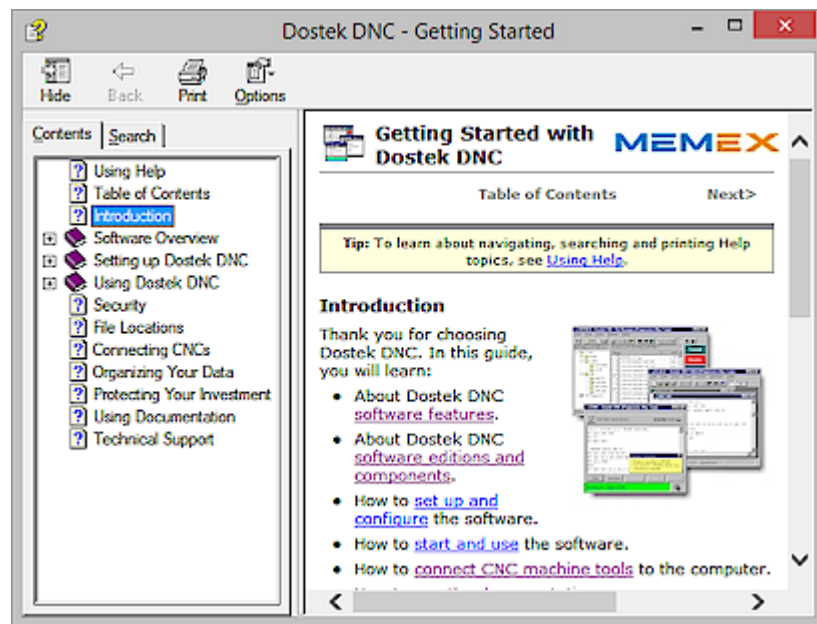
Dostek DNC - Getting Started

Hide
Back
Print
Options

Contents
Search

Using Help
Table of Contents
Introduction
Software Overview
Setting up Dostek DNC
Using Dostek DNC
Security
File Locations
Connecting CNCs
Organizing Your Data
Protecting Your Investment
Using Documentation
Technical Support

Getting Started with Dostek DNC

MEMEX

Table of Contents
Next>

Tip: To learn about navigating, searching and printing Help topics, see Using Help.

Introduction

Thank you for choosing Dostek DNC. In this guide, you will learn:

- About Dostek DNC software features.
- About Dostek DNC software editions and components.
- How to set up and configure the software.
- How to start and use the software.
- How to connect CNC machine tools to the computer.
- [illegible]